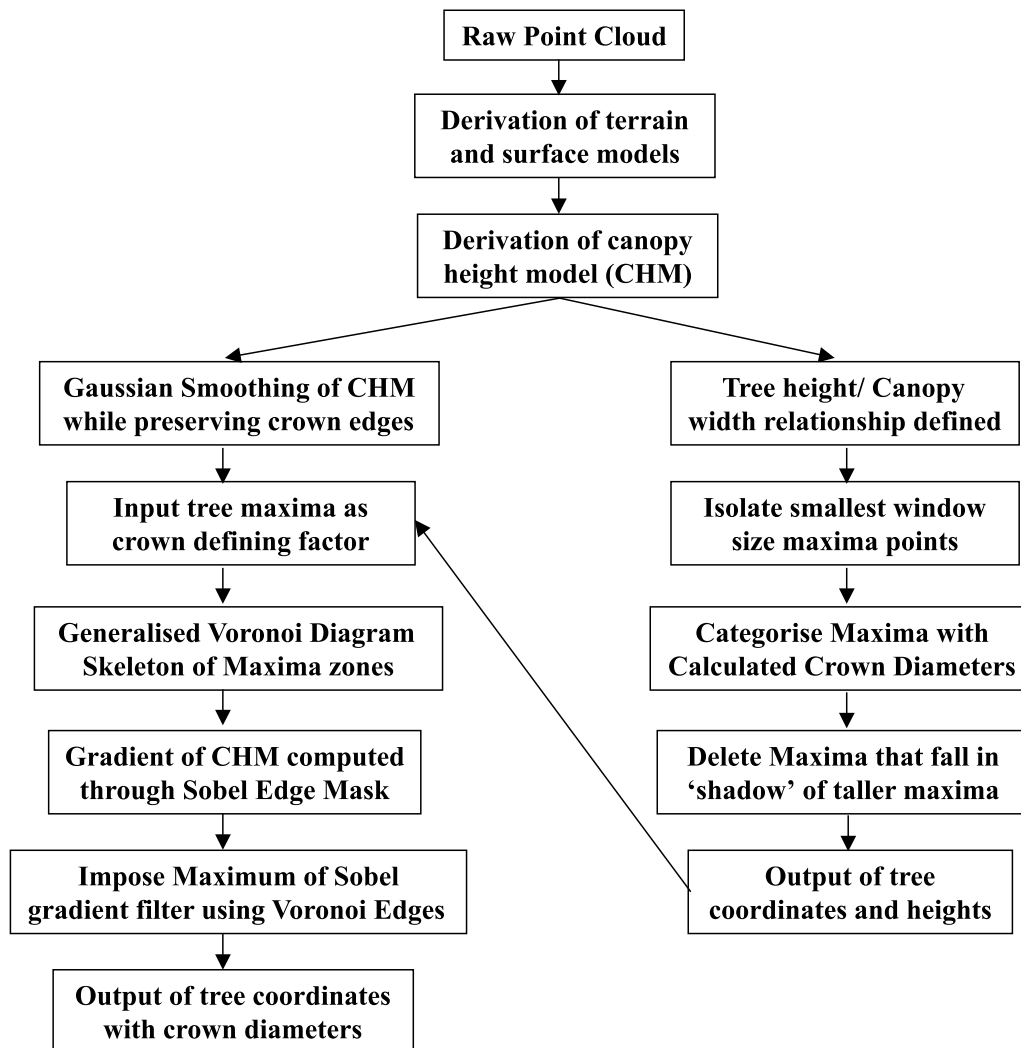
Raw Point Cloud

Derivation of terrain and surface models

Derivation of canopy height model (CHM)

Gaussian Smoothing of CHM while preserving crown edges

Input tree maxima as crown defining factor

Generalised Voronoi Diagram Skeleton of Maxima zones

Gradient of CHM computed through Sobel Edge Mask

Impose Maximum of Sobel gradient filter using Voronoi Edges

Output of tree coordinates with crown diameters

Tree height/ Canopy width relationship defined

Isolate smallest window size maxima points

Categorise Maxima with Calculated Crown Diameters

Delete Maxima that fall in 'shadow' of taller maxima

Output of tree coordinates and heights